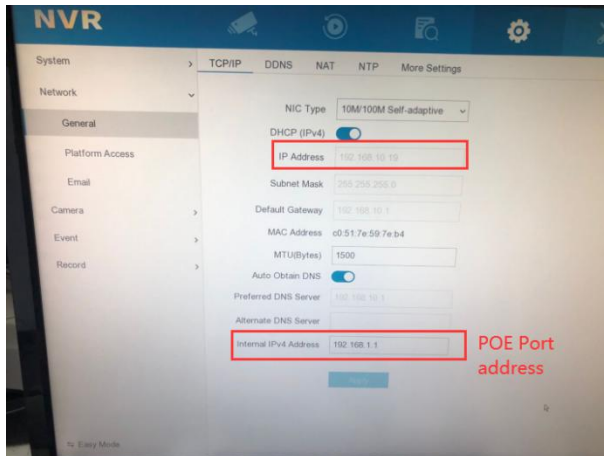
NVR

System
Network
General
Platform Access
Email
Camera
Event
Record

TCP/IP DDNS NAT NTP More Settings

NIC Type 10M/100M Self-adaptive
DHCP (IPv4)
IP Address 192.168.10.19
Subnet Mask 255.255.255.0
Default Gateway 192.168.10.1
MAC Address c0:51:7e:59:7e:b4
MTU(Bytes) 1500
Auto Obtain DNS
Preferred DNS Server 192.168.10.1
Alternate DNS Server
Internal IPv4 Address 192.168.1.1

POE Port address

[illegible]

Easy Mode